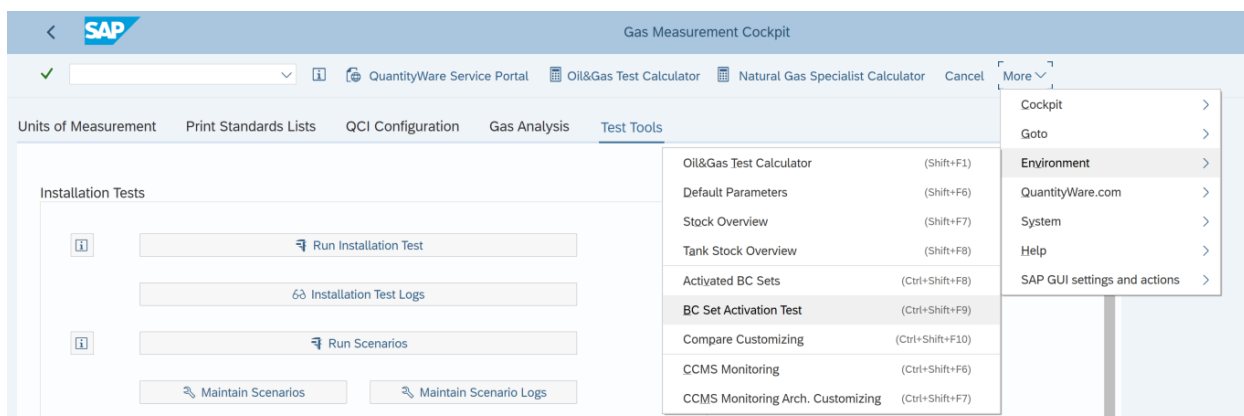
SAP

Gas Measurement Cockpit

QuantityWare Service Portal Oil&Gas Test Calculator Natural Gas Specialist Calculator Cancel More

Units of Measurement Print Standards Lists QCI Configuration Gas Analysis Test Tools

Installation Tests

Run Installation Test

Installation Test Logs

Run Scenarios

Maintain Scenarios Maintain Scenario Logs

Oil&Gas Test Calculator (Shift+F1)
Default Parameters (Shift+F6)
Stock Overview (Shift+F7)
Tank Stock Overview (Shift+F8)
Activated BC Sets (Ctrl+Shift+F8)
BC Set Activation Test (Ctrl+Shift+F9)
Compare Customizing (Ctrl+Shift+F10)
CCMS Monitoring (Ctrl+Shift+F6)
CCMS Monitoring Arch. Customizing (Ctrl+Shift+F7)

Cockpit
Goto
Environment
QuantityWare.com
System
Help
SAP GUI settings and actions